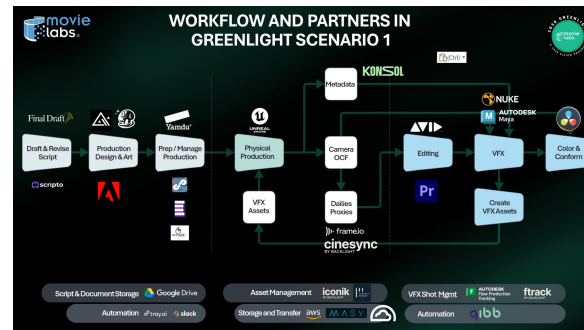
movie labs

WORKFLOW AND PARTNERS IN GREENLIGHT SCENARIO 1

2030 greenlight movielabs

KONSOL

(Ctrl)

Final Draft

Draft & Revise Script

scripto

Production Design & Art

Yamdu

Prep / Manage Production

UNREAL ENGINE

Physical Production

Metadata

Camera OCF

VFX Assets

Dailies Proxies

frame.io

cinesync BY BACKLIGHT

AVID

Editing

Pr

NUKE

AUTODESK Maya

VFX

Create VFX Assets

Color & Conform

Script & Document Storage Google Drive

Automation trayai slack

Asset Management iconik

Storage and Transfer aws MASV

VFX Shot Mgmt AUTODESK Flow Production Tracking ftrack

Automation qibb